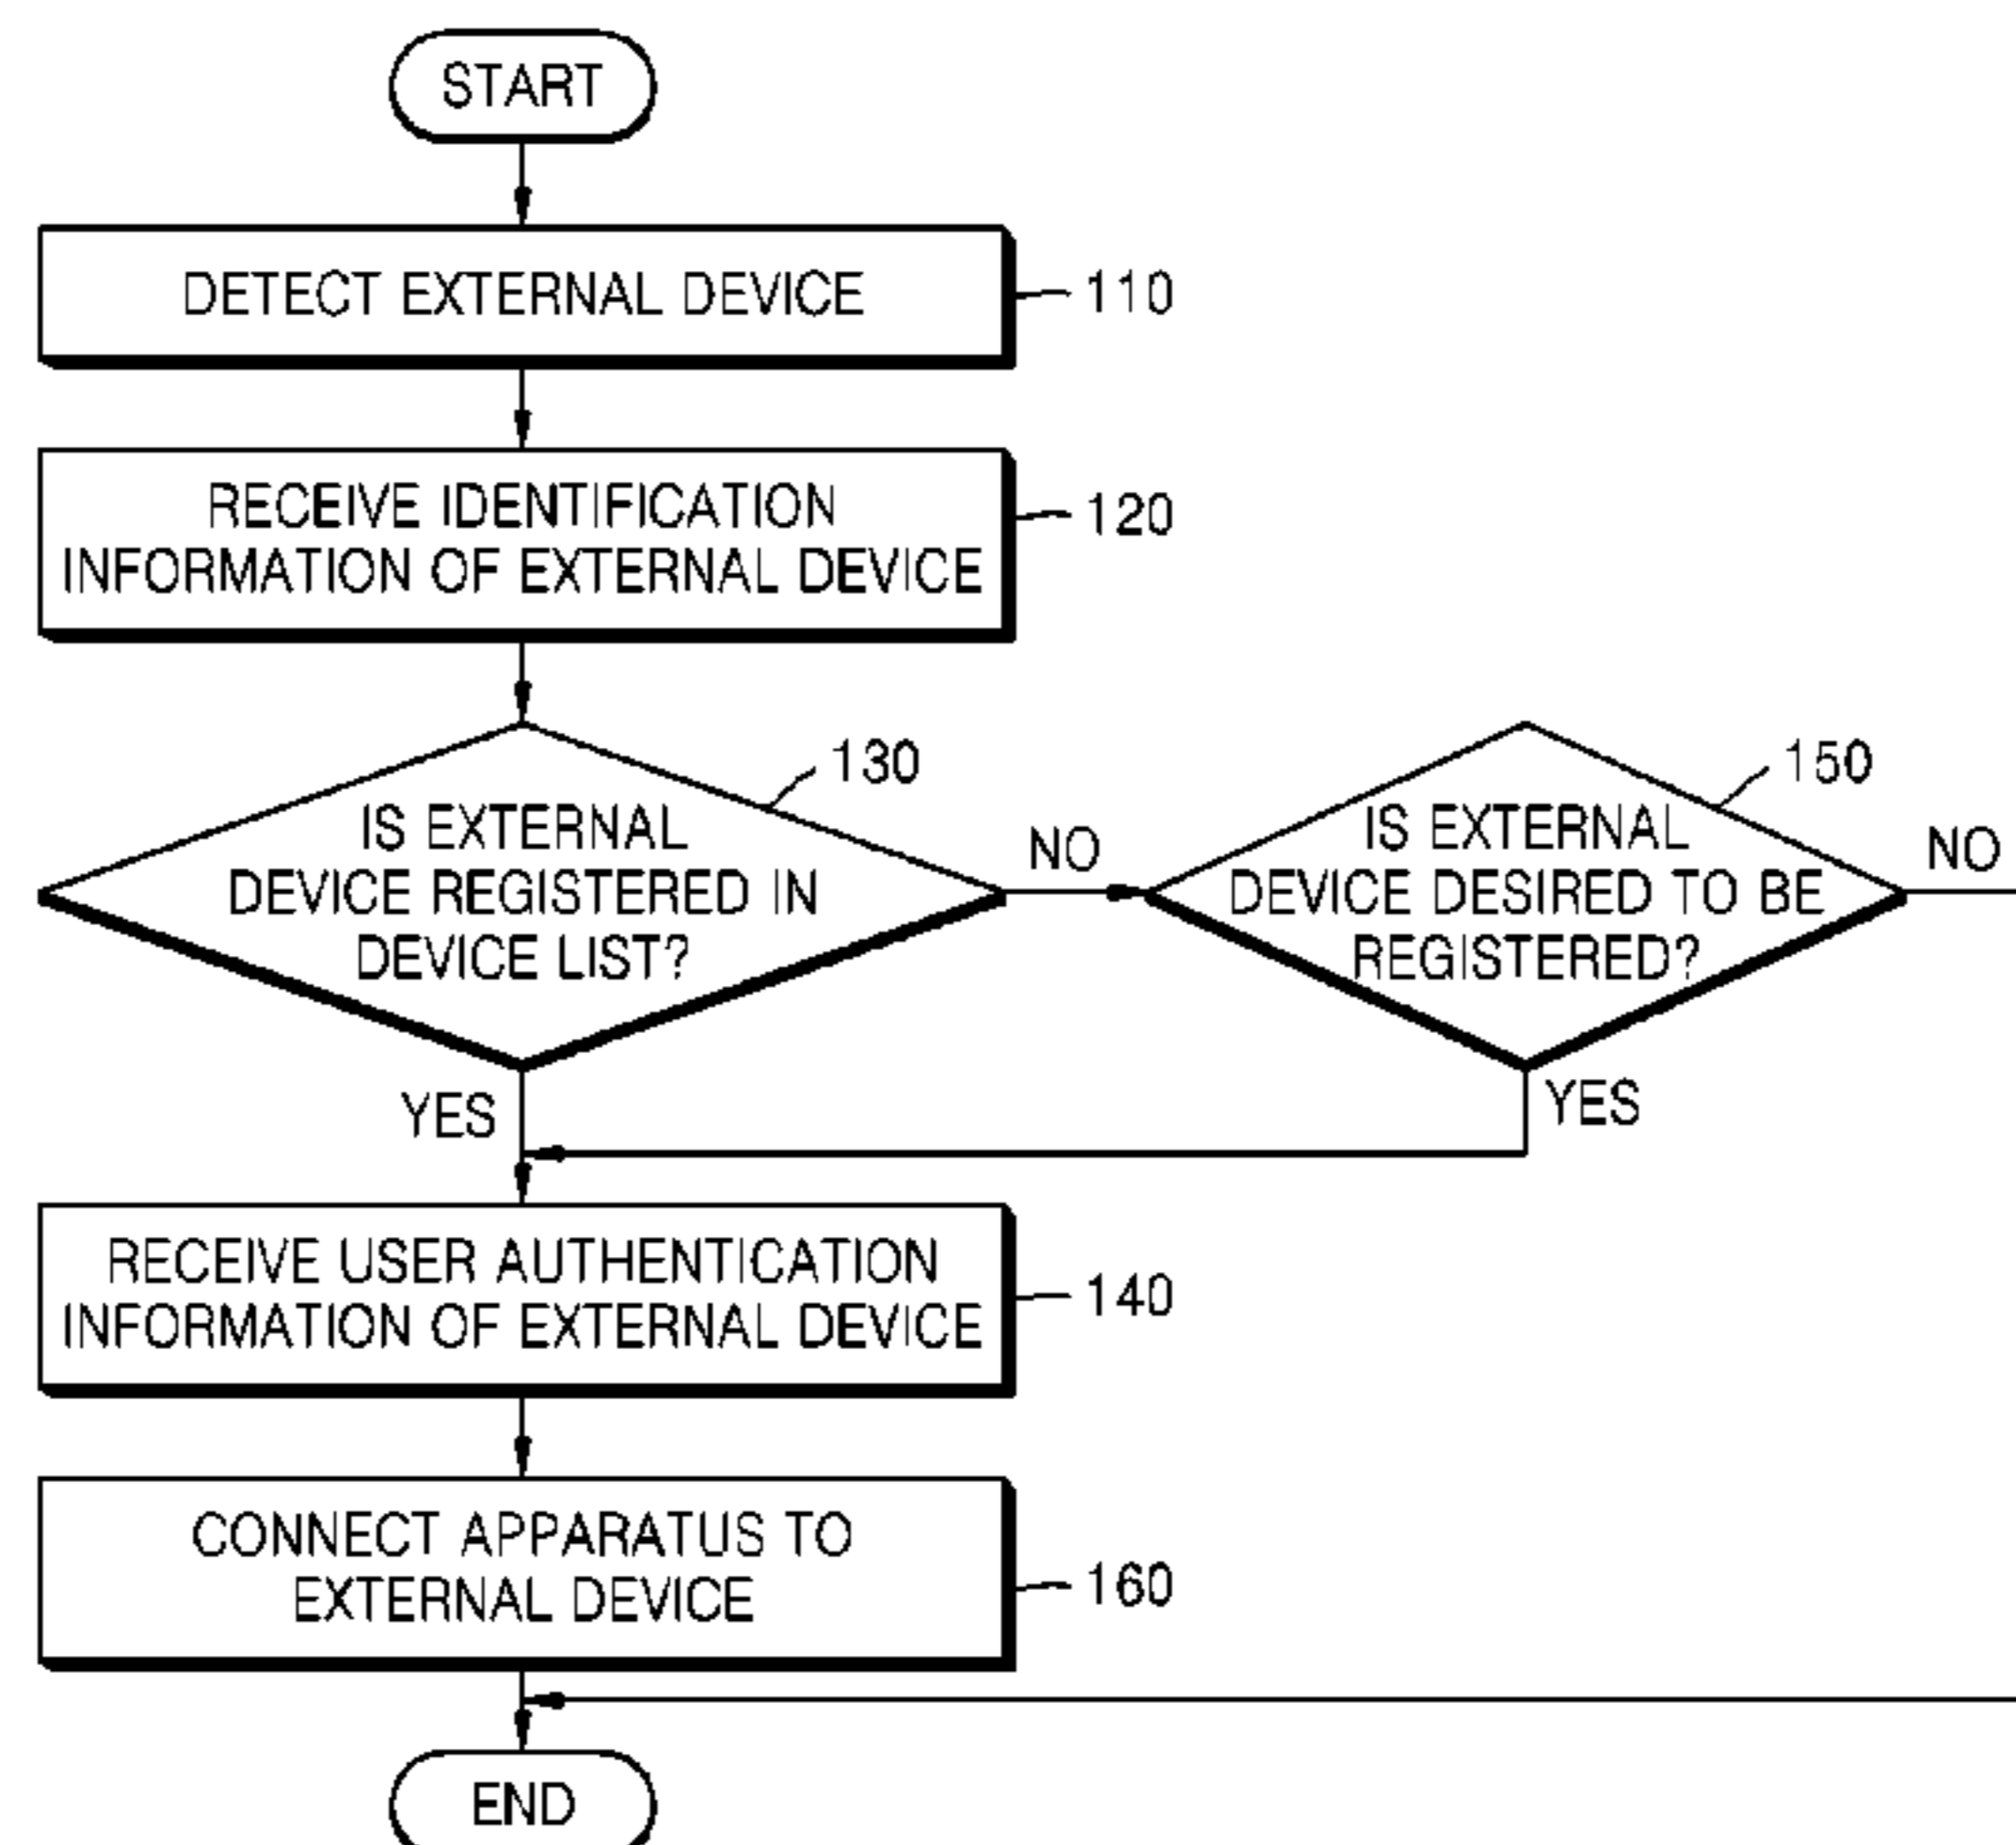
START

DETECT EXTERNAL DEVICE

110

RECEIVE IDENTIFICATION INFORMATION OF EXTERNAL DEVICE

120

130

IS EXTERNAL DEVICE REGISTERED IN DEVICE LIST?

NO

150

IS EXTERNAL DEVICE DESIRED TO BE REGISTERED?

NO

YES

YES

RECEIVE USER AUTHENTICATION INFORMATION OF EXTERNAL DEVICE

140

CONNECT APPARATUS TO EXTERNAL DEVICE

160

END